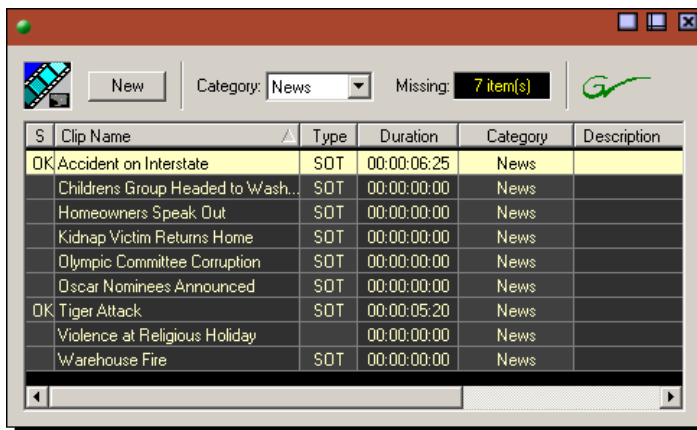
New

Category: News

Missing: 7 item(s)

| S | Clip Name | Type | Duration | Category | Description |
|---|---|---|---|---|---|
| OK | Accident on Interstate | SOT | 00:00:06:25 | News | |
| | Childrens Group Headed to Wash... | SOT | 00:00:00:00 | News | |
| | Homeowners Speak Out | SOT | 00:00:00:00 | News | |
| | Kidnap Victim Returns Home | SOT | 00:00:00:00 | News | |
| | Olympic Committee Corruption | SOT | 00:00:00:00 | News | |
| | Oscar Nominees Announced | SOT | 00:00:00:00 | News | |
| OK | Tiger Attack | SOT | 00:00:05:20 | News | |
| | Violence at Religious Holiday | | 00:00:00:00 | News | |
| | Warehouse Fire | SOT | 00:00:00:00 | News | |